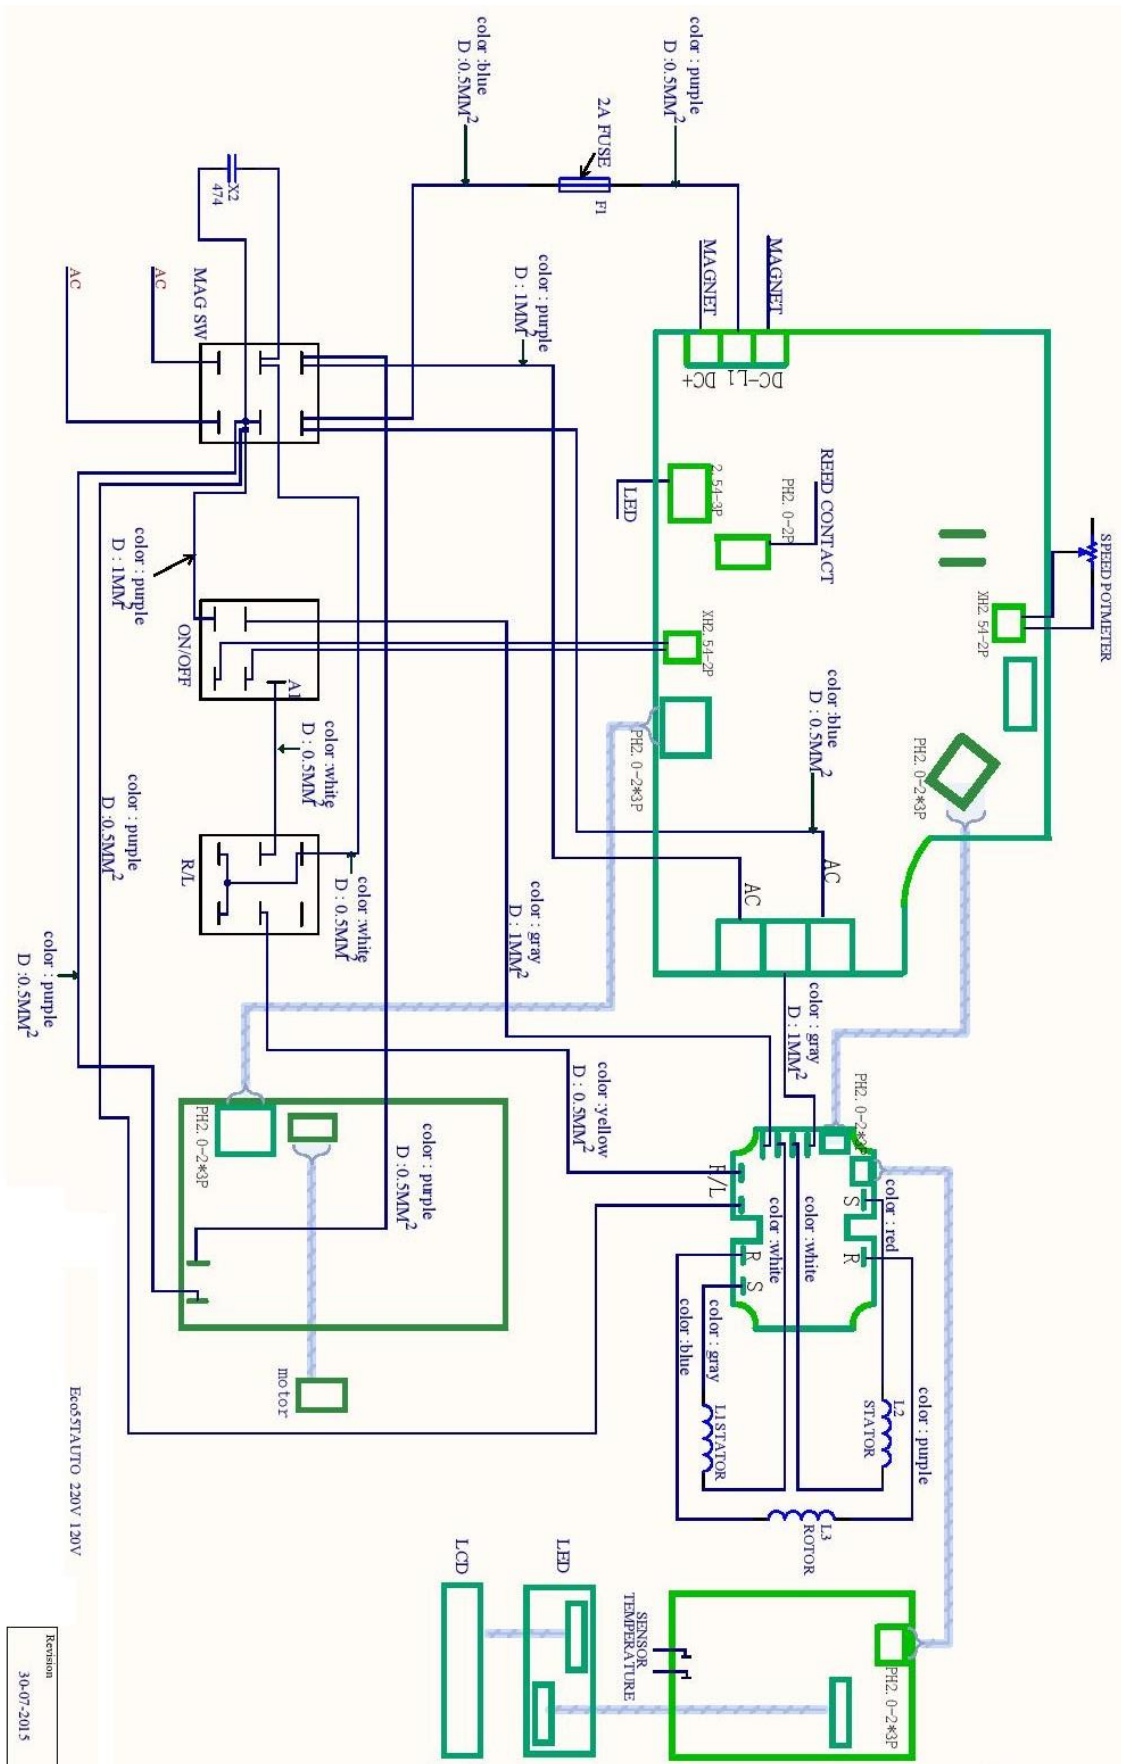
color : purple
D : $0.5MM^2$

color :blue
D : $0.5MM^2$

2A FUSE
F1

X2
474

MAGNET
MAGNET

DC+
L1
DC−

color : purple
D : $1MM^2$

AC
AC
MAG SW

REED CONTACT
PH2. 0−2P

2.54−3P
LED

SPEED POTMETER
XH2. 54−2P

color : purple
D : $1MM^2$

ON/OFF

XH2. 54−2P

A1

color :white
D : $0.5MM^2$

color :blue
D : $0.5MM^2$

PH2. 0−2*3P

PH2. 0−2*3P

color : purple
D : $0.5MM^2$

R/L

color :white
D : $0.5MM^2$

AC
AC

color : gray
D : $1MM^2$

color : gray
D : $1MM^2$

color : purple
D : $0.5MM^2$

color :yellow
D : $0.5MM^2$

PH2. 0−2*3P

PH2. 0−2*3P

color : purple
D : $0.5MM^2$

F/L

S
R
color : red

color :white
color :white
R
S

color : gray
color :blue

L2
STATOR

L1STATOR

color : purple

L3
ROTOR

motor

Eco5TAUTO 220V 120V

LCD
LED

SENSOR
TEMPERATURE

PH2. 0−2*3P

Revision
30-07-2015